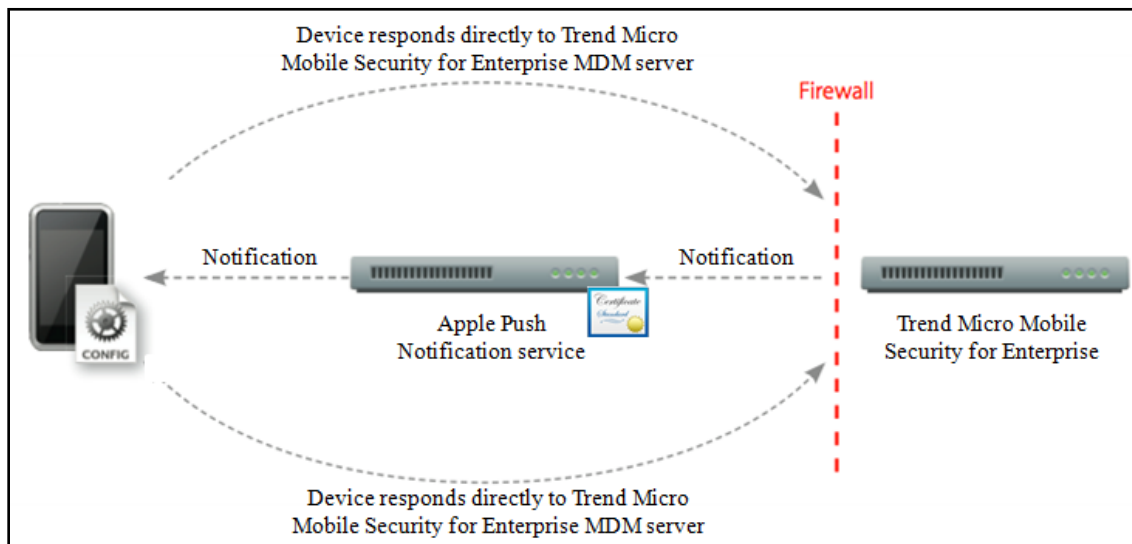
Device responds directly to Trend Micro Mobile Security for Enterprise MDM server

Firewall

Notification

Notification

CONFIG

Certificate Standard

Apple Push Notification service

Trend Micro Mobile Security for Enterprise

Device responds directly to Trend Micro Mobile Security for Enterprise MDM server